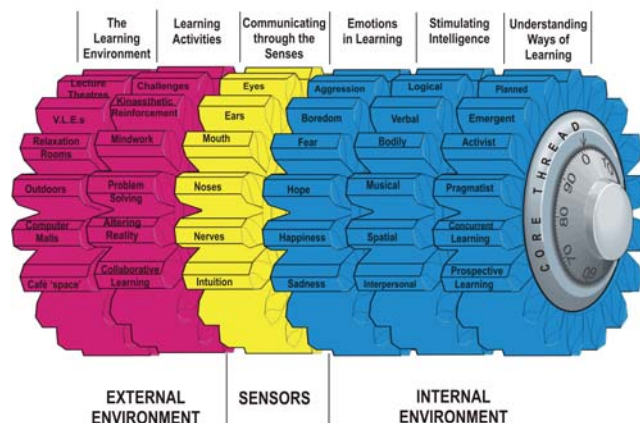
The Learning Environment

Learning Activities

Communicating through the Senses

Emotions in Learning

Stimulating Intelligence

Understanding Ways of Learning

Lecture Theatres

V.L.E.s

Relaxation Rooms

Outdoors

Computer Malls

Café 'space'

Challenges

Kinaesthetic Reinforcement

Mindwork

Problem Solving

Altering Reality

Collaborative Learning

Eyes

Ears

Mouth

Noses

Nerves

Intuition

Aggression

Boredom

Fear

Hope

Happiness

Sadness

Logical

Verbal

Bodily

Musical

Spatial

Interpersonal

Planned

Emergent

Activist

Pragmatist

Concurrent Learning

Prospective Learning

CORE THREAD

0 10 20 30 40 50 60 70 80 90

EXTERNAL ENVIRONMENT

SENSORS

INTERNAL ENVIRONMENT